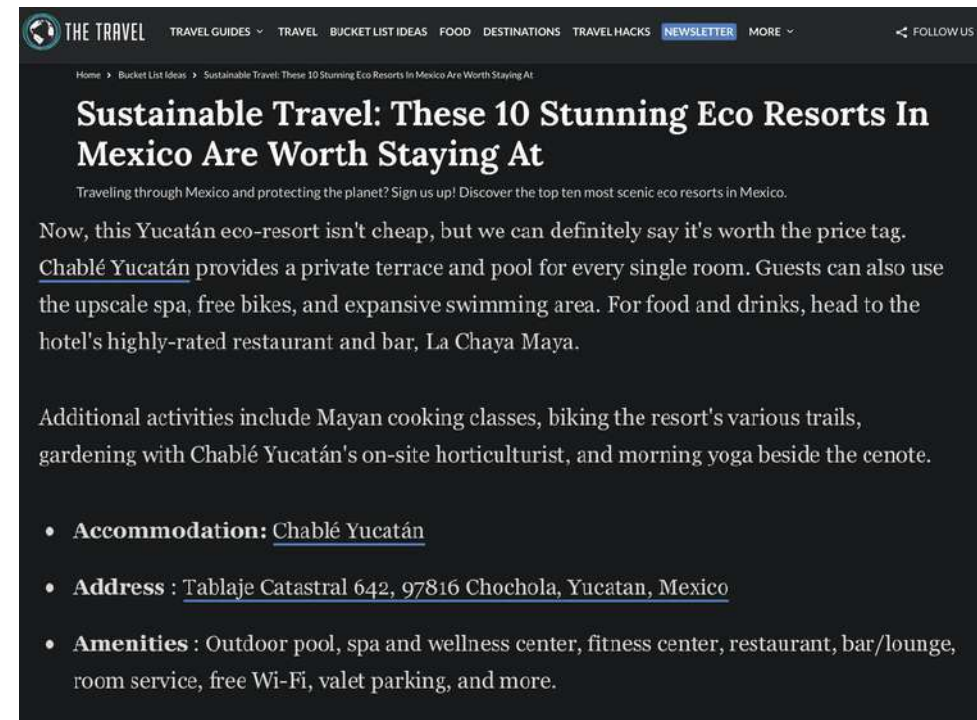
THE TRAVEL TRAVEL GUIDES TRAVEL BUCKET LIST IDEAS FOOD DESTINATIONS TRAVEL HACKS NEWSLETTER MORE FOLLOW US

Home > Bucket List Ideas > Sustainable Travel: These 10 Stunning Eco Resorts In Mexico Are Worth Staying At

Sustainable Travel: These 10 Stunning Eco Resorts In Mexico Are Worth Staying At

Traveling through Mexico and protecting the planet? Sign us up! Discover the top ten most scenic eco resorts in Mexico.

Now, this Yucatán eco-resort isn't cheap, but we can definitely say it's worth the price tag. Chablé Yucatán provides a private terrace and pool for every single room. Guests can also use the upscale spa, free bikes, and expansive swimming area. For food and drinks, head to the hotel's highly-rated restaurant and bar, La Chaya Maya.

Additional activities include Mayan cooking classes, biking the resort's various trails, gardening with Chablé Yucatán's on-site horticulturist, and morning yoga beside the cenote.

- **Accommodation:** Chablé Yucatán
- **Address** : Tablaje Catastral 642, 97816 Chochola, Yucatan, Mexico
- **Amenities** : Outdoor pool, spa and wellness center, fitness center, restaurant, bar/lounge, room service, free Wi-Fi, valet parking, and more.